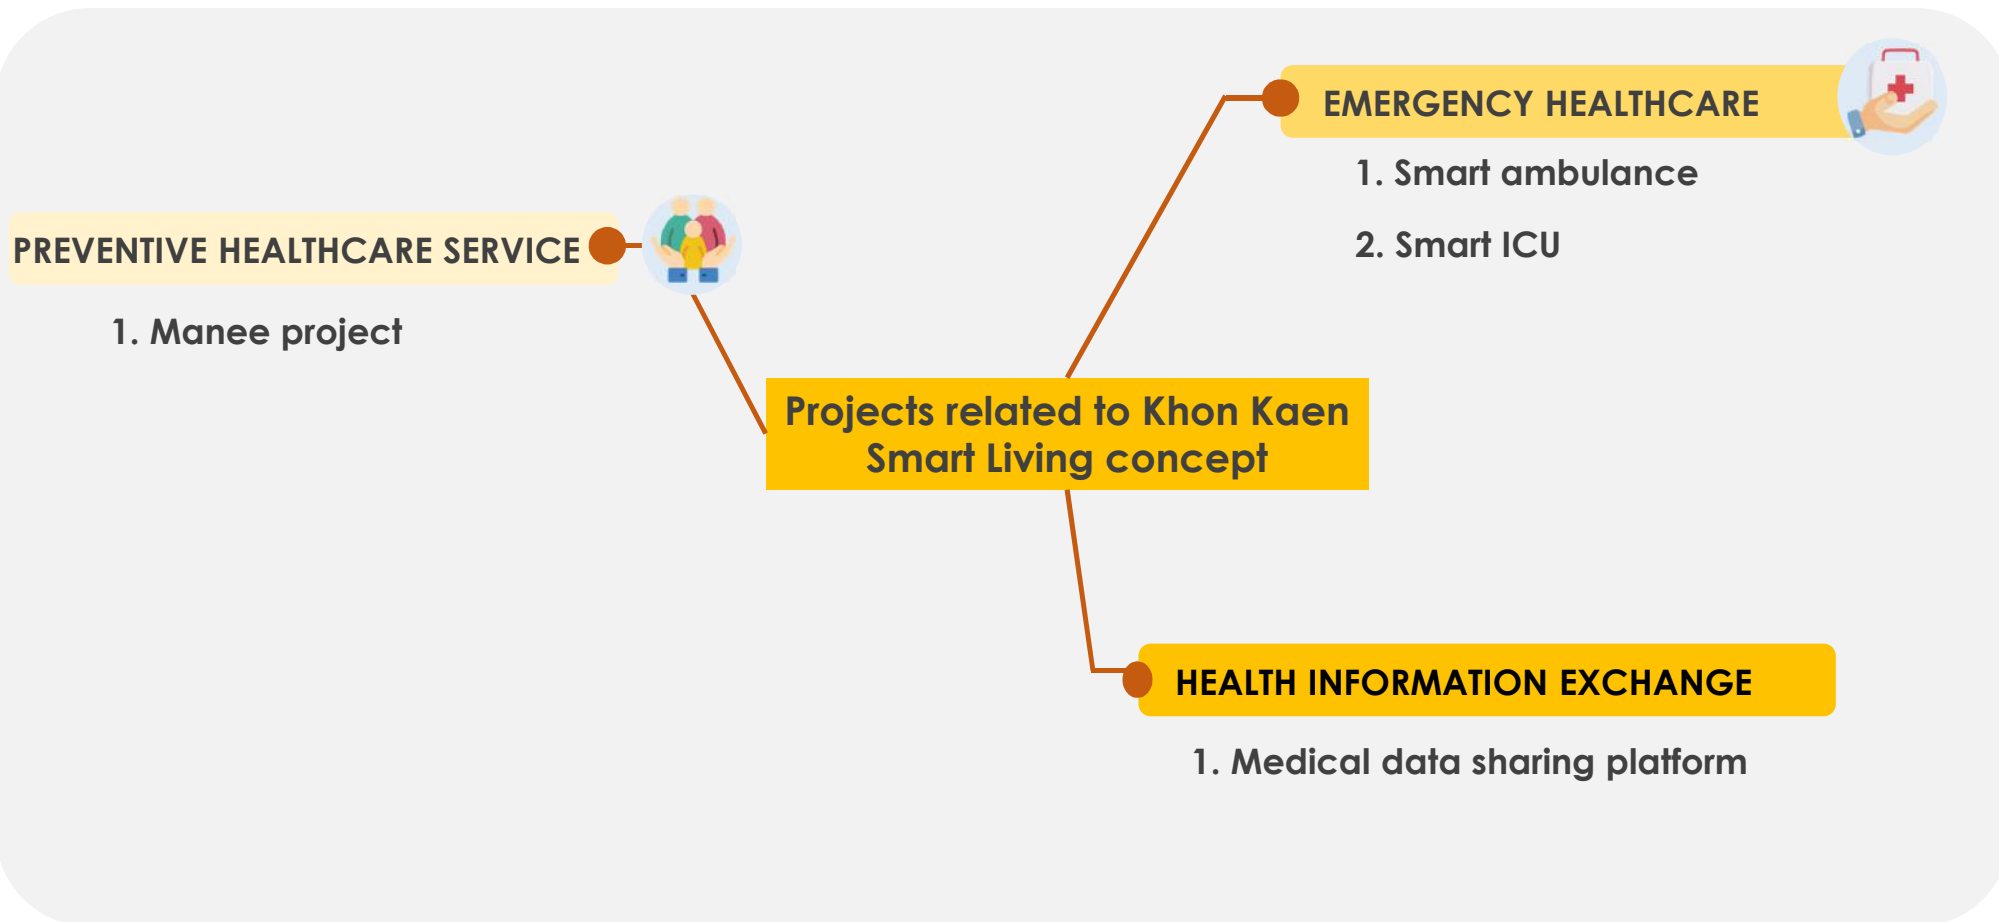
Projects related to Khon Kaen Smart Living concept

PREVENTIVE HEALTHCARE SERVICE

1. Manee project

EMERGENCY HEALTHCARE

1. Smart ambulance

2. Smart ICU

HEALTH INFORMATION EXCHANGE

1. Medical data sharing platform